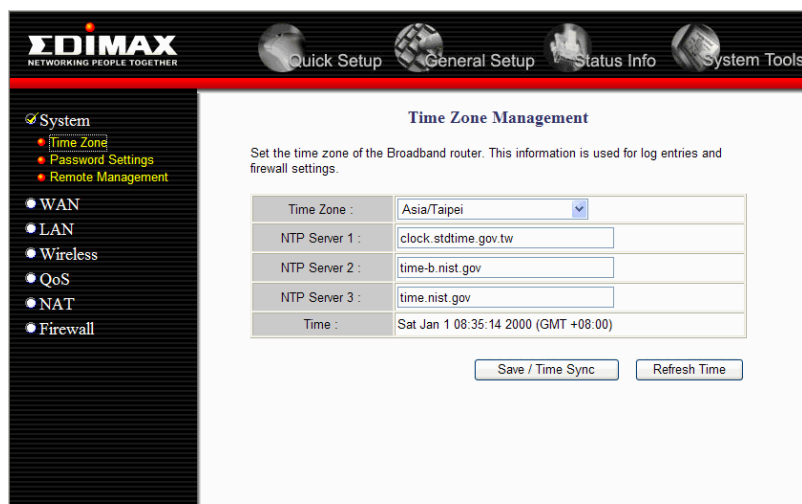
EDIMAX
NETWORKING PEOPLE TOGETHER

Quick Setup General Setup Status Info System Tools

System
Time Zone
Password Settings
Remote Management
WAN
LAN
Wireless
QoS
NAT
Firewall

Time Zone Management

Set the time zone of the Broadband router. This information is used for log entries and firewall settings.

| | |
|---|---|
| Time Zone : | Asia/Taipei |
| NTP Server 1 : | clock.stdtime.gov.tw |
| NTP Server 2 : | time-b.nist.gov |
| NTP Server 3 : | time.nist.gov |
| Time : | Sat Jan 1 08:35:14 2000 (GMT +08:00) |

Save / Time Sync Refresh Time